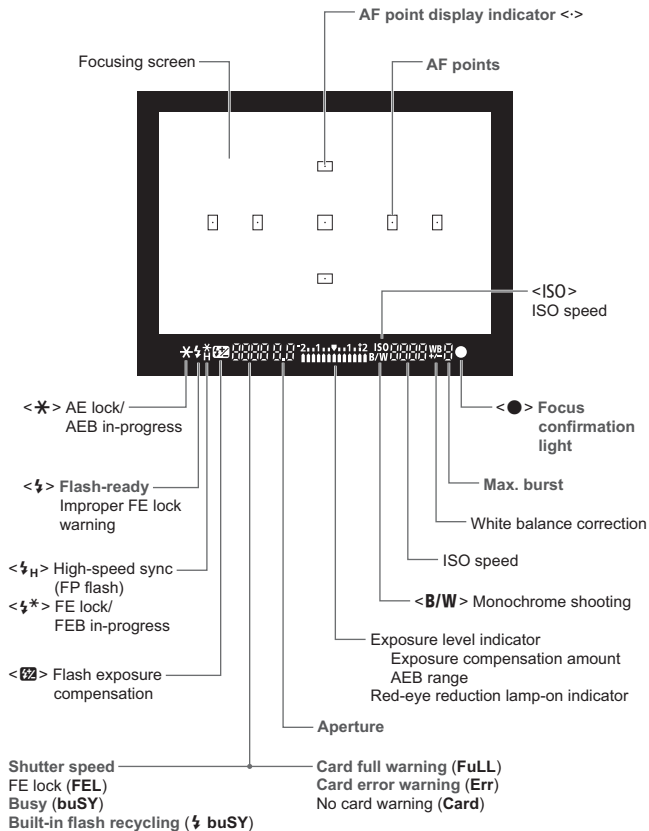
AF point display indicator <·>

Focusing screen

AF points

<ISO>
ISO speed

<✱> AE lock/
AEB in-progress

<●> Focus confirmation light

<ϟ> Flash-ready
Improper FE lock warning

Max. burst

White balance correction

<ϟH> High-speed sync (FP flash)
<ϟ✱> FE lock/
FEB in-progress

ISO speed

<B/W> Monochrome shooting

Exposure level indicator
Exposure compensation amount
AEB range
Red-eye reduction lamp-on indicator

<⁺⁄₋ϟ> Flash exposure compensation

Aperture

Shutter speed
FE lock (FEL)
Busy (buSY)
Built-in flash recycling (ϟ buSY)

Card full warning (FuLL)
Card error warning (Err)
No card warning (Card)